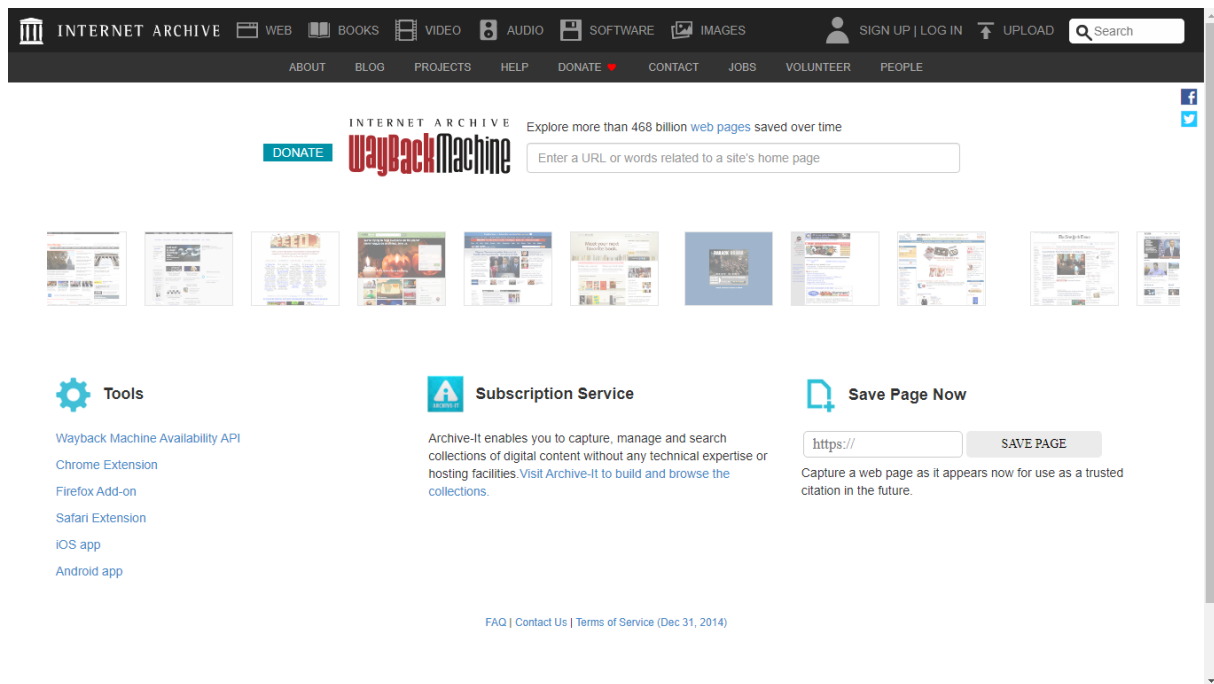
INTERNET ARCHIVE WEB BOOKS VIDEO AUDIO SOFTWARE IMAGES SIGN UP | LOG IN UPLOAD Search

ABOUT BLOG PROJECTS HELP DONATE CONTACT JOBS VOLUNTEER PEOPLE

DONATE

INTERNET ARCHIVE WaybackMachine

Explore more than 468 billion web pages saved over time

Enter a URL or words related to a site's home page

Tools

Wayback Machine Availability API

Chrome Extension

Firefox Add-on

Safari Extension

iOS app

Android app

Subscription Service

Archive-It enables you to capture, manage and search collections of digital content without any technical expertise or hosting facilities. Visit Archive-It to build and browse the collections.

Save Page Now

https://

SAVE PAGE

Capture a web page as it appears now for use as a trusted citation in the future.

FAQ | Contact Us | Terms of Service (Dec 31, 2014)